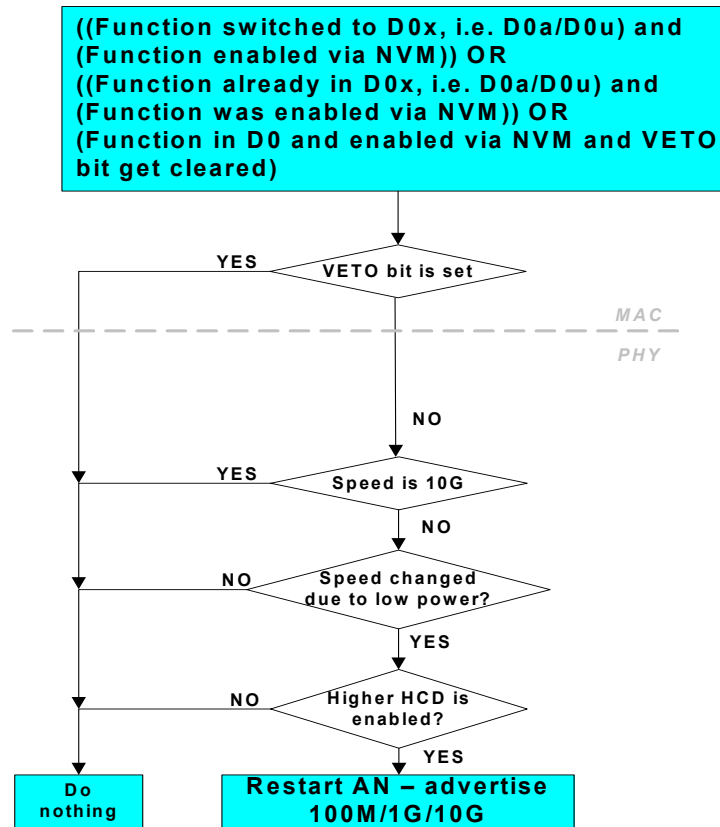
((Function switched to D0x, i.e. D0a/D0u) and (Function enabled via NVM)) OR ((Function already in D0x, i.e. D0a/D0u) and (Function was enabled via NVM)) OR (Function in D0 and enabled via NVM and VETO bit get cleared)

YES

VETO bit is set

MAC

PHY

NO

YES

Speed is 10G

NO

NO

Speed changed due to low power?

YES

NO

Higher HCD is enabled?

YES

Do nothing

Restart AN – advertise 100M/1G/10G